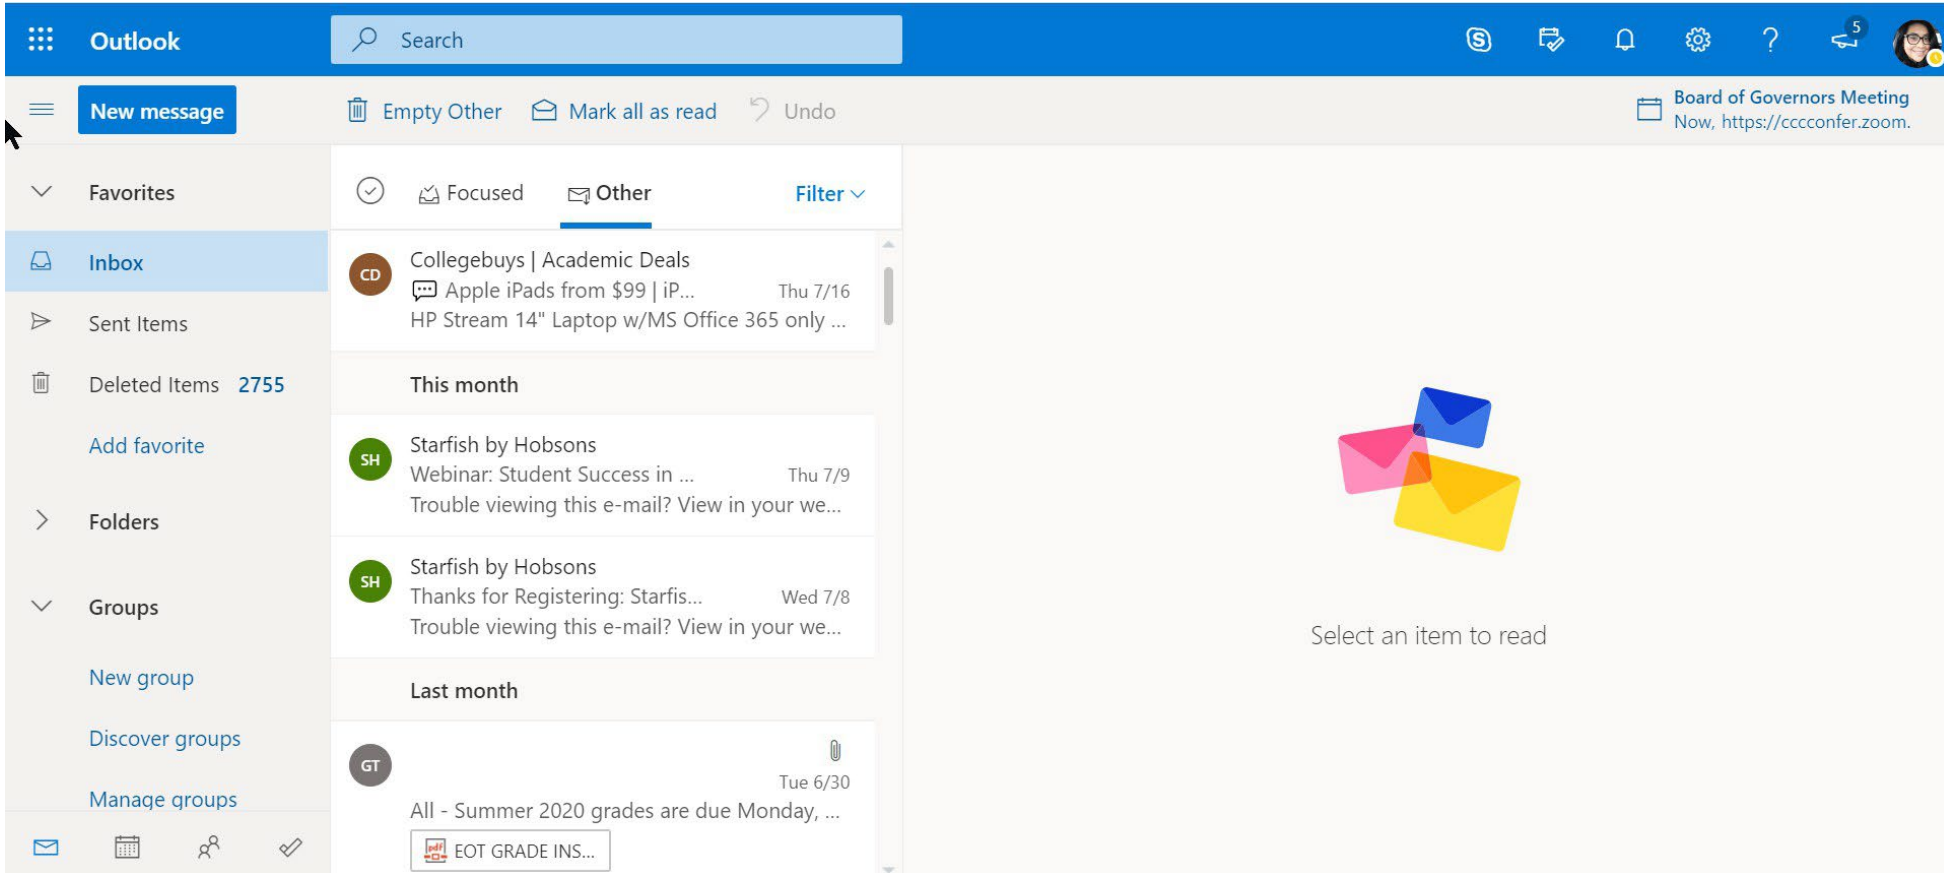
Outlook

Search

5

New message

Empty Other Mark all as read Undo

Board of Governors Meeting
Now, https://cccconfer.zoom.

Favorites

Inbox

Sent Items

Deleted Items 2755

Add favorite

Folders

Groups

New group

Discover groups

Manage groups

Focused Other Filter

CD
Collegebuys | Academic Deals
Apple iPads from $99 | iP... Thu 7/16
HP Stream 14" Laptop w/MS Office 365 only ...

This month

SH
Starfish by Hobsons
Webinar: Student Success in ... Thu 7/9
Trouble viewing this e-mail? View in your we...

SH
Starfish by Hobsons
Thanks for Registering: Starfis... Wed 7/8
Trouble viewing this e-mail? View in your we...

Last month

GT
Tue 6/30
All - Summer 2020 grades are due Monday, ...
EOT GRADE INS...

Select an item to read